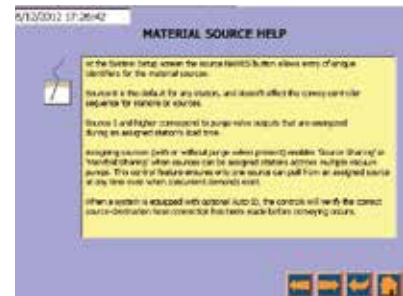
8/12/2002 17:26:42

MATERIAL SOURCE HELP

At the System Setup screen the source NAMES button allows entry of unique identifiers for the material sources.

Source# is the default for any source, and doesn't affect the convey control sequence for stations or sources.

Source 1 and higher correspond to purge valve outputs that are energized during an assigned station's load time.

Assigning sources (with or without purge valves present) enables 'Source Sharing' or 'Manifold Sharing' when sources can be assigned stations across multiple vacuum pumps. This control feature ensures only one source can pull from an assigned source at any time even when concurrent demands exist.

When a system is equipped with optional Auto ID, the controls will verify the correct source-destination hose connection has been made before conveying occurs.